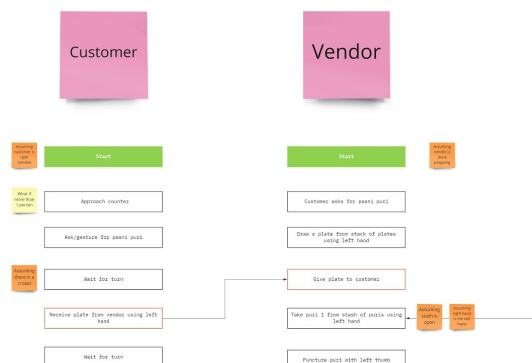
Customer

Vendor

Assuming customer is right handed

Start

What if more than 1 person

Approach counter

Ask/gesture for paani puri

Assuming there is a crowd

Wait for turn

Receive plate from vendor using left hand

Wait for turn

Assuming vendor is done prepping

Start

Customer asks for paani puri

Draw a plate from stack of plates using left hand

Give plate to customer

Assuming stash is open

Assuming right hand is the wet hand

Take puri 1 from stash of puris using left hand

Puncture puri with left thumb